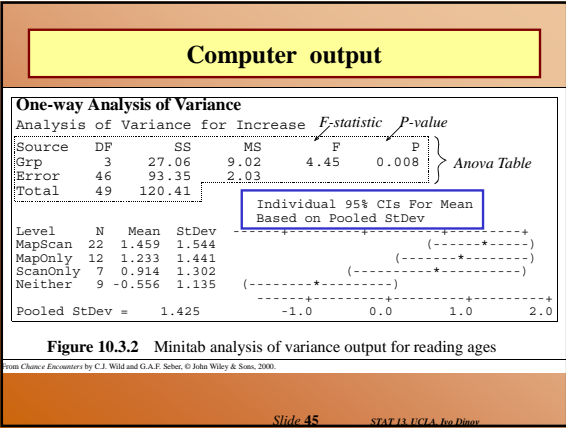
Computer output

One-way Analysis of Variance

Analysis of Variance for Increase

F-statistic P-value

| Source | DF | SS | MS | F | P |
|---|---|---|---|---|---|
| Grp | 3 | 27.06 | 9.02 | 4.45 | 0.008 |
| Error | 46 | 93.35 | 2.03 | | |
| Total | 49 | 120.41 | | | |

Anova Table

Individual 95% CIs For Mean
Based on Pooled StDev

| Level | N | Mean | StDev |
|---|---|---|---|
| MapScan | 22 | 1.459 | 1.544 |
| MapOnly | 12 | 1.233 | 1.441 |
| ScanOnly | 7 | 0.914 | 1.302 |
| Neither | 9 | -0.556 | 1.135 |

Pooled StDev = 1.425

-1.0 0.0 1.0 2.0

Figure 10.3.2 Minitab analysis of variance output for reading ages

From Chance Encounters by C.J. Wild and G.A.F. Seber, © John Wiley & Sons, 2000.

Slide 45 STAT 13, UCLA, Ivo Dinov